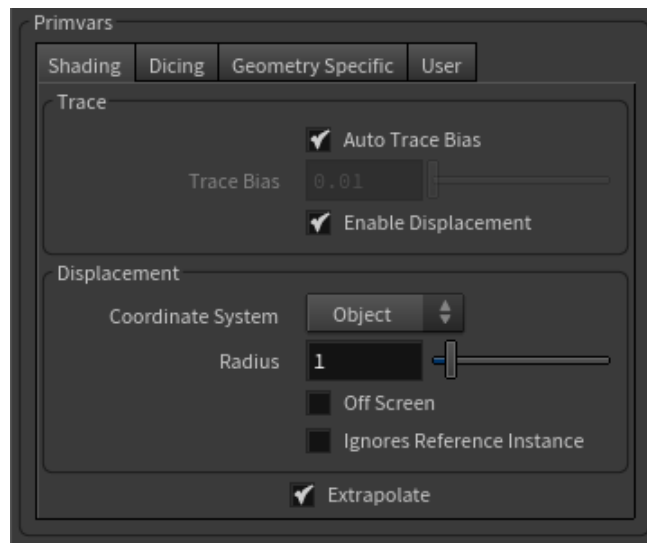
Primvars

Shading | Dicing | Geometry Specific | User

Trace

Auto Trace Bias

Trace Bias 0.01

Enable Displacement

Displacement

Coordinate System Object

Radius 1

Off Screen

Ignores Reference Instance

Extrapolate